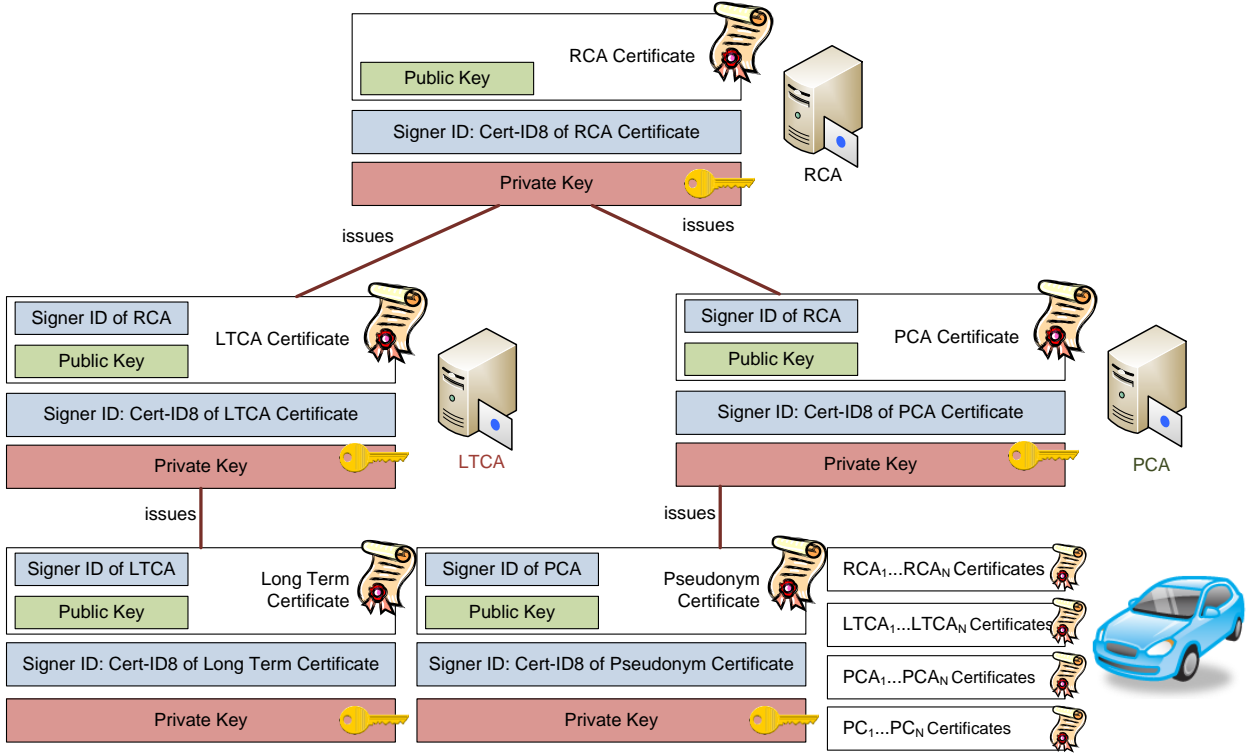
RCA Certificate

Public Key

Signer ID: Cert-ID8 of RCA Certificate

Private Key

RCA

issues

issues

Signer ID of RCA

LTCA Certificate

Public Key

Signer ID: Cert-ID8 of LTCA Certificate

Private Key

LTCA

Signer ID of RCA

PCA Certificate

Public Key

Signer ID: Cert-ID8 of PCA Certificate

Private Key

PCA

issues

issues

Signer ID of LTCA

Long Term Certificate

Public Key

Signer ID: Cert-ID8 of Long Term Certificate

Private Key

Signer ID of PCA

Pseudonym Certificate

Public Key

Signer ID: Cert-ID8 of Pseudonym Certificate

Private Key

$RCA_1$...$RCA_N$ Certificates

$LTCA_1$...$LTCA_N$ Certificates

$PCA_1$...$PCA_N$ Certificates

$PC_1$...$PC_N$ Certificates